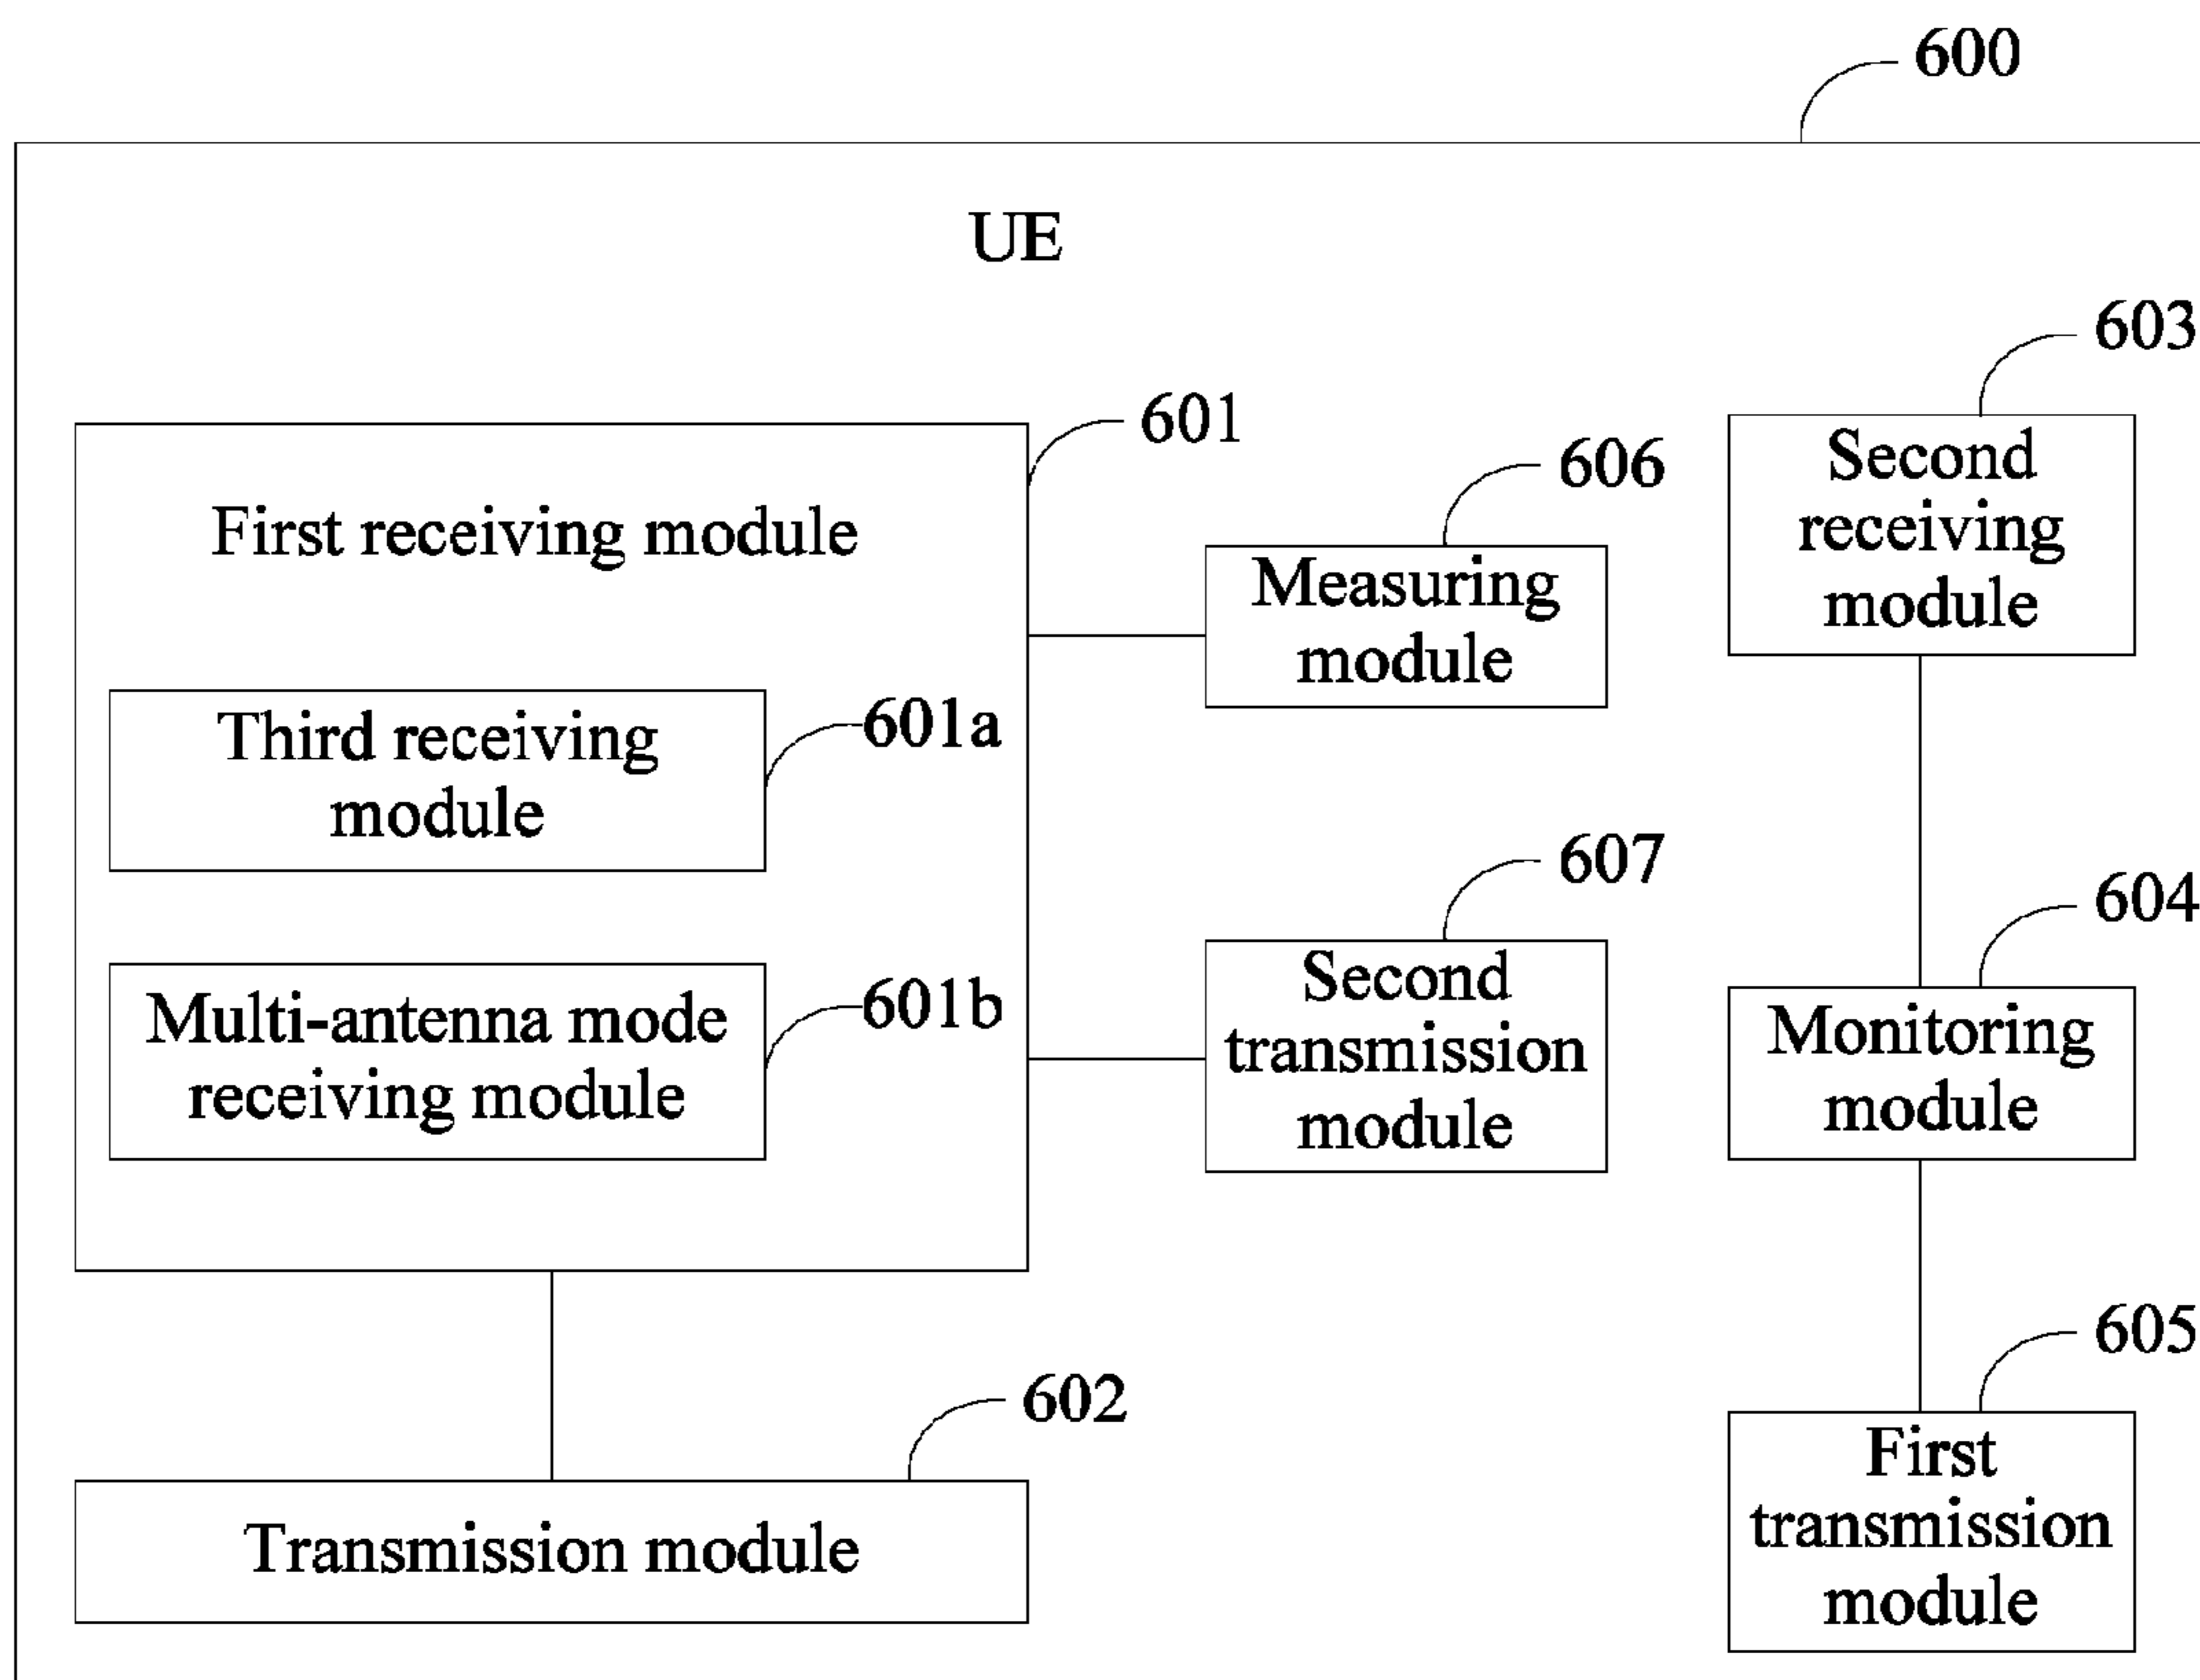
600

UE

603

601

606

Second receiving module

First receiving module

Measuring module

Third receiving module

601a

607

604

Multi-antenna mode receiving module

601b

Second transmission module

Monitoring module

605

602

First transmission module

Transmission module